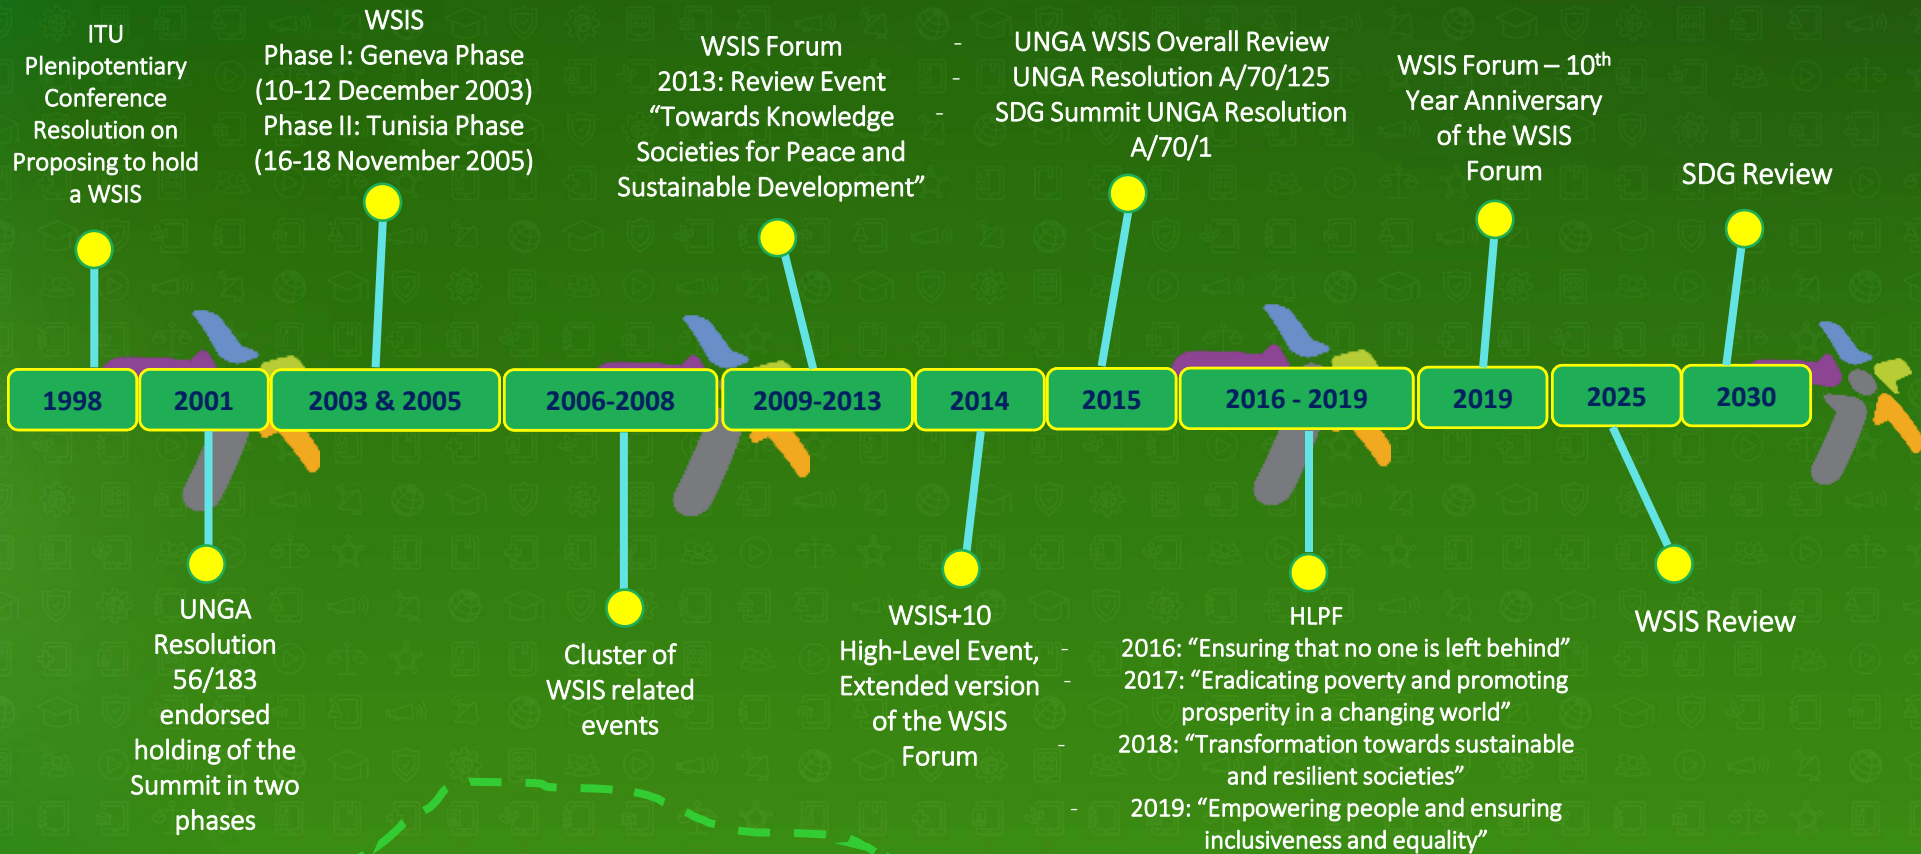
ITU Plenipotentiary Conference Resolution on Proposing to hold a WSIS

WSIS
Phase I: Geneva Phase (10-12 December 2003)
Phase II: Tunisia Phase (16-18 November 2005)

WSIS Forum 2013: Review Event "Towards Knowledge Societies for Peace and Sustainable Development"

- UNGA WSIS Overall Review
- UNGA Resolution A/70/125
- SDG Summit UNGA Resolution A/70/1

WSIS Forum – 10$^{th}$ Year Anniversary of the WSIS Forum

SDG Review

1998 | 2001 | 2003 & 2005 | 2006-2008 | 2009-2013 | 2014 | 2015 | 2016 - 2019 | 2019 | 2025 | 2030

UNGA Resolution 56/183 endorsed holding of the Summit in two phases

Cluster of WSIS related events

WSIS+10
- High-Level Event,
- Extended version of the WSIS Forum

HLPF
- 2016: "Ensuring that no one is left behind"
- 2017: "Eradicating poverty and promoting prosperity in a changing world"
- 2018: "Transformation towards sustainable and resilient societies"
- 2019: "Empowering people and ensuring inclusiveness and equality"

WSIS Review